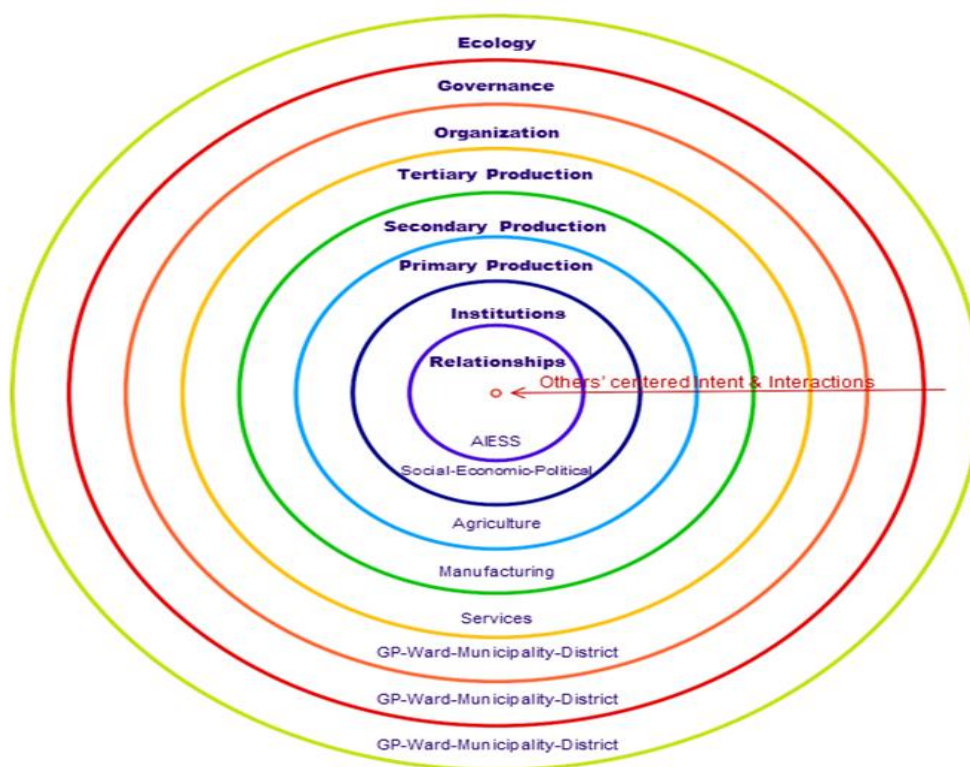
Ecology

Governance

Organization

Tertiary Production

Secondary Production

Primary Production

Institutions

Relationships

Others' centered Intent & Interactions

AIESS

Social-Economic-Political

Agriculture

Manufacturing

Services

GP-Ward-Municipality-District

GP-Ward-Municipality-District

GP-Ward-Municipality-District